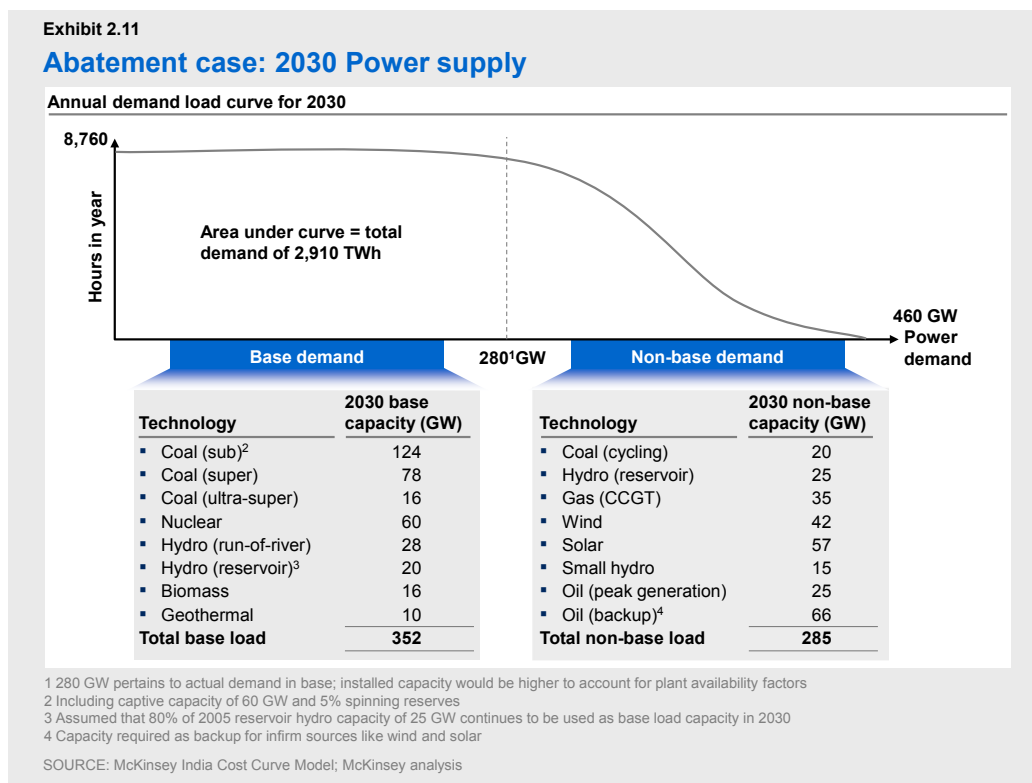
Exhibit 2.11

Abatement case: 2030 Power supply

Annual demand load curve for 2030

8,760

Hours in year

Area under curve = total demand of 2,910 TWh

460 GW Power demand

Base demand

$280^1$GW

Non-base demand

| Technology | 2030 base capacity (GW) |
|---|---|
| ▪ Coal (sub)$^2$ | 124 |
| ▪ Coal (super) | 78 |
| ▪ Coal (ultra-super) | 16 |
| ▪ Nuclear | 60 |
| ▪ Hydro (run-of-river) | 28 |
| ▪ Hydro (reservoir)$^3$ | 20 |
| ▪ Biomass | 16 |
| ▪ Geothermal | 10 |
| Total base load | 352 |

| Technology | 2030 non-base capacity (GW) |
|---|---|
| ▪ Coal (cycling) | 20 |
| ▪ Hydro (reservoir) | 25 |
| ▪ Gas (CCGT) | 35 |
| ▪ Wind | 42 |
| ▪ Solar | 57 |
| ▪ Small hydro | 15 |
| ▪ Oil (peak generation) | 25 |
| ▪ Oil (backup)$^4$ | 66 |
| Total non-base load | 285 |

1 280 GW pertains to actual demand in base; installed capacity would be higher to account for plant availability factors
2 Including captive capacity of 60 GW and 5% spinning reserves
3 Assumed that 80% of 2005 reservoir hydro capacity of 25 GW continues to be used as base load capacity in 2030
4 Capacity required as backup for infirm sources like wind and solar

SOURCE: McKinsey India Cost Curve Model; McKinsey analysis